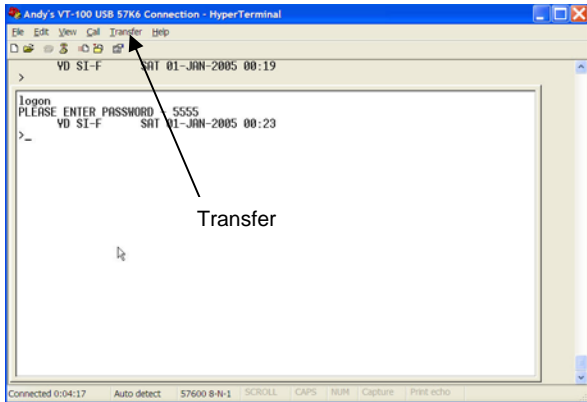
Andy's VT-100 USB 57K6 Connection - HyperTerminal

File Edit View Call Transfer Help

YD SI-F SAT 01-JAN-2005 00:19
>

logon
PLEASE ENTER PASSWORD 5555
YD SI-F SAT 01-JAN-2005 00:23
>_

Transfer

Connected 0:04:17 Auto detect 57600 8-N-1 SCROLL CAPS NUM Capture Print echo